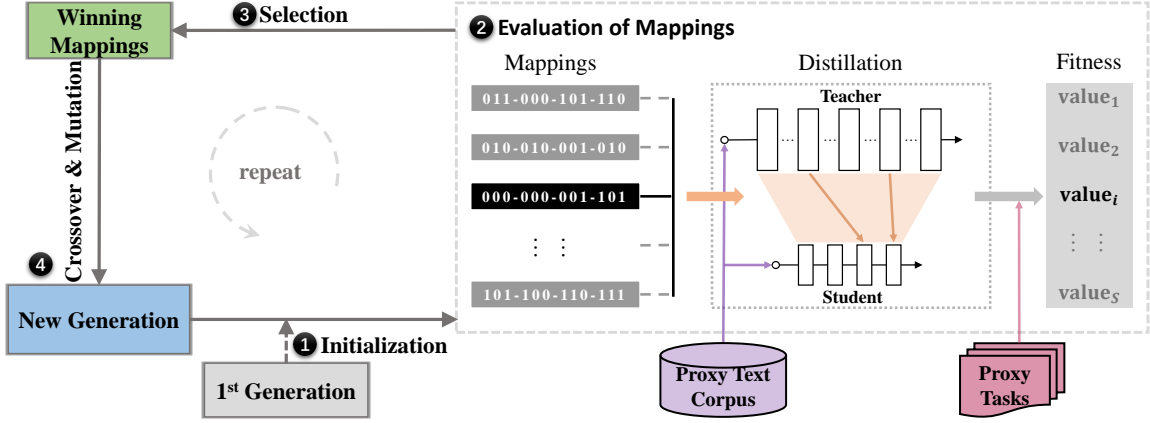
Winning Mappings

3 Selection

2 Evaluation of Mappings

Mappings

Distillation

Fitness

011-000-101-110

010-010-001-010

000-000-001-101

⋮ ⋮

101-100-110-111

Teacher

Student

value$_1$

value$_2$

value$_i$

⋮ ⋮

value$_S$

repeat

Crossover & Mutation

4

New Generation

1 Initialization

1$^{st}$ Generation

Proxy Text Corpus

Proxy Tasks